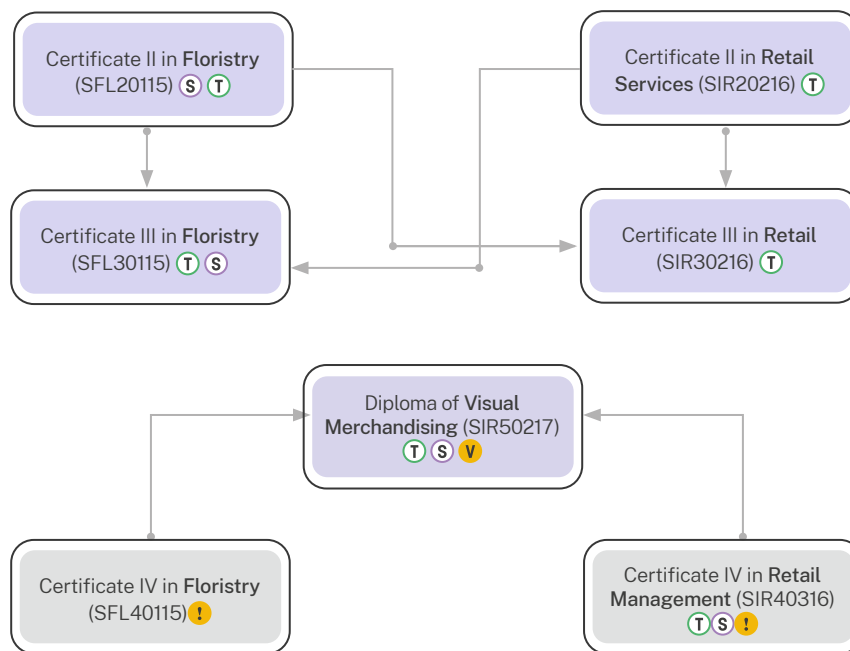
Certificate II in Floristry (SFL20115) S T

Certificate II in Retail Services (SIR20216) T

Certificate III in Floristry (SFL30115) T S

Certificate III in Retail (SIR30216) T

Diploma of Visual Merchandising (SIR50217) T S V

Certificate IV in Floristry (SFL40115) !

Certificate IV in Retail Management (SIR40316) T S !